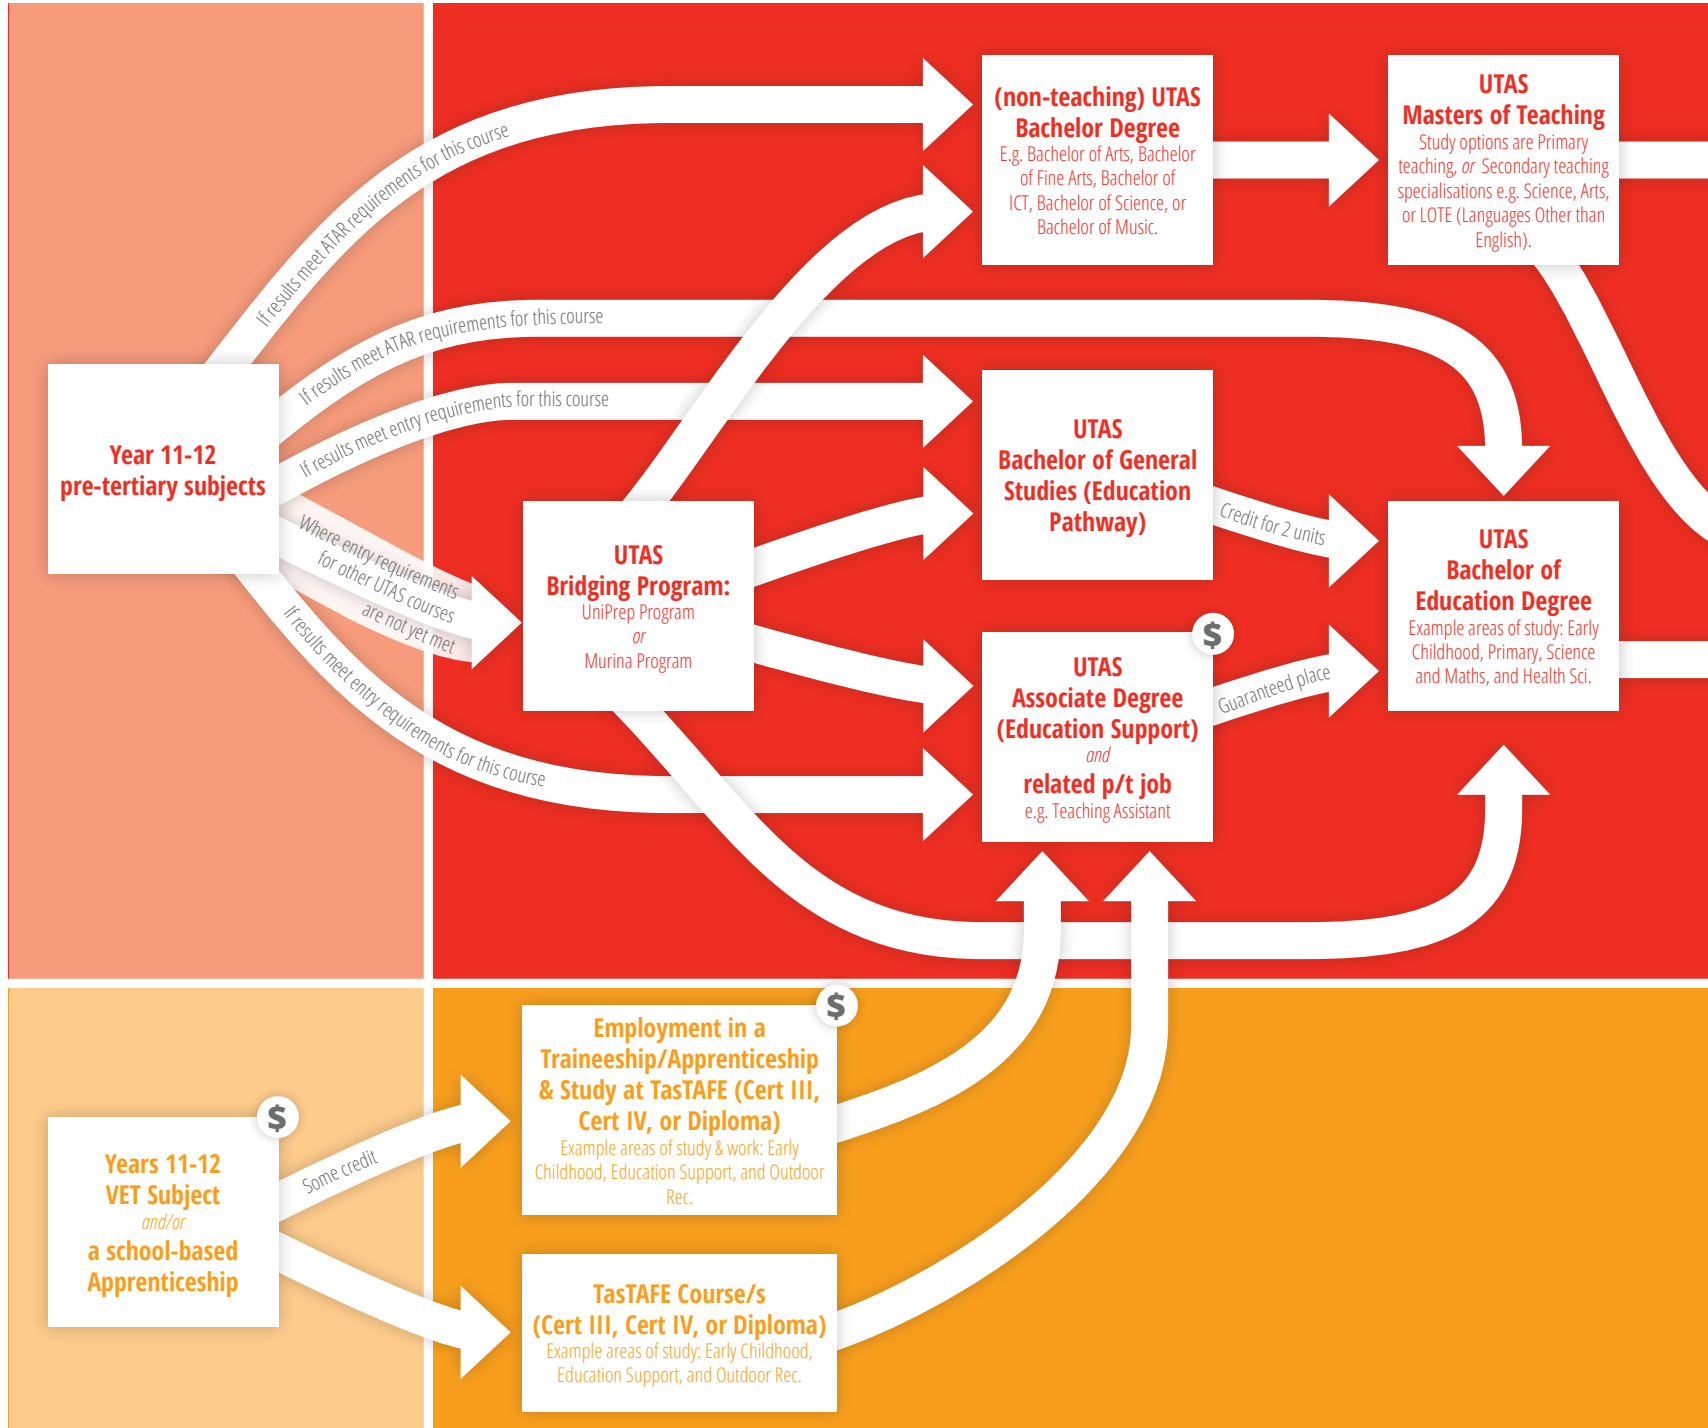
Year 11-12
pre-tertiary subjects

If results meet ATAR requirements for this course

If results meet ATAR requirements for this course

If results meet entry requirements for this course

Where entry requirements for other UTAS courses are not yet met

If results meet entry requirements for this course

(non-teaching) UTAS Bachelor Degree
E.g. Bachelor of Arts, Bachelor of Fine Arts, Bachelor of ICT, Bachelor of Science, or Bachelor of Music.

UTAS
Masters of Teaching
Study options are Primary teaching, *or* Secondary teaching specialisations e.g. Science, Arts, or LOTE (Languages Other than English).

UTAS
Bachelor of General Studies (Education Pathway)

Credit for 2 units

UTAS
Bachelor of Education Degree
Example areas of study: Early Childhood, Primary, Science and Maths, and Health Sci.

UTAS
Bridging Program:
UniPrep Program
*or*
Murina Program

$

UTAS
Associate Degree (Education Support)
*and*
related p/t job
e.g. Teaching Assistant

Guaranteed place

$

Employment in a Traineeship/Apprenticeship & Study at TasTAFE (Cert III, Cert IV, or Diploma)
Example areas of study & work: Early Childhood, Education Support, and Outdoor Rec.

$

Years 11-12
VET Subject
*and/or*
a school-based Apprenticeship

Some credit

TasTAFE Course/s
(Cert III, Cert IV, or Diploma)
Example areas of study: Early Childhood, Education Support, and Outdoor Rec.